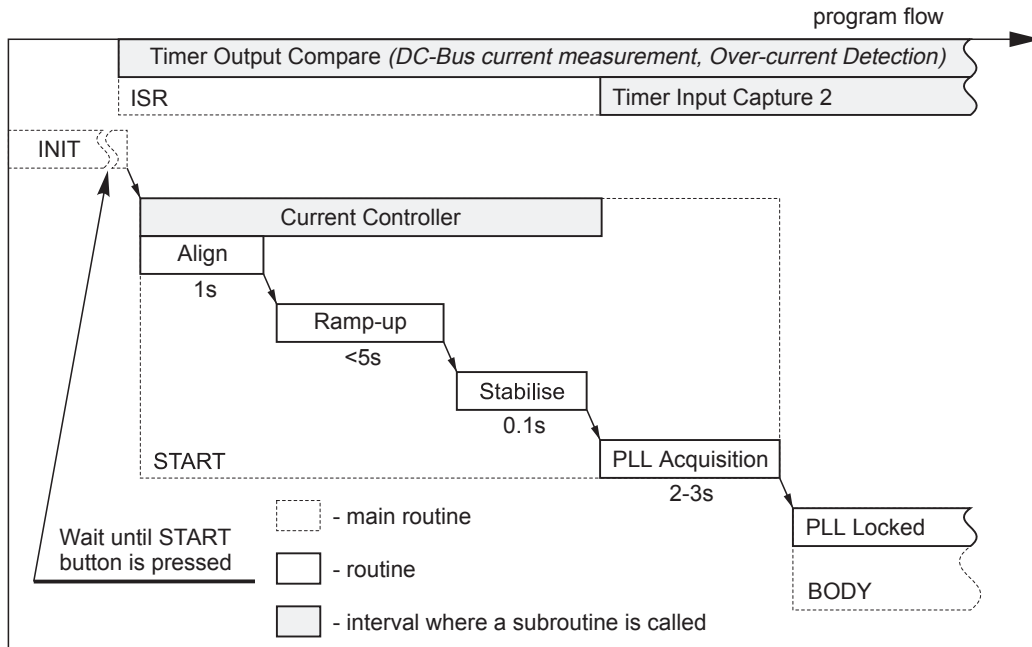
program flow

Timer Output Compare *(DC-Bus current measurement, Over-current Detection)*

ISR

Timer Input Capture 2

INIT

Current Controller

Align

1s

Ramp-up

<5s

Stabilise

0.1s

START

PLL Acquisition

2-3s

PLL Locked

BODY

Wait until START button is pressed

- main routine

- routine

- interval where a subroutine is called